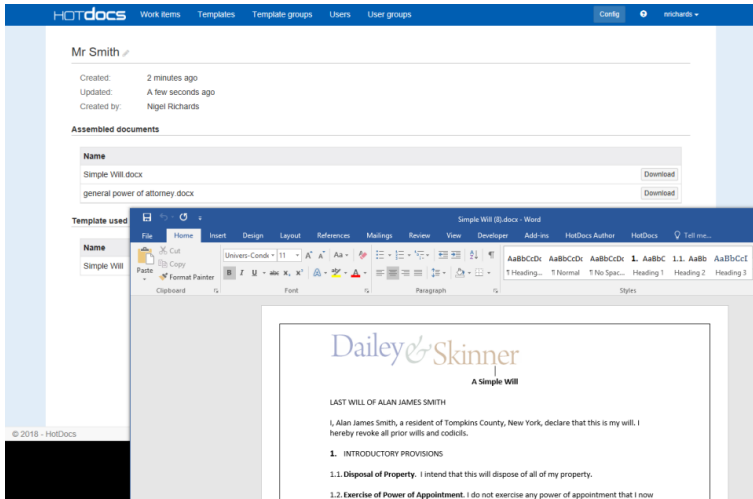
HOTdocs Work items Templates Template groups Users User groups Config ? nrichards

Mr Smith

Created: 2 minutes ago
Updated: A few seconds ago
Created by: Nigel Richards

Assembled documents

| Name | |
|---|---|
| Simple Will.docx | Download |
| general power of attorney.docx | Download |

Template used

| Name |
|---|
| Simple Will |

© 2018 - HotDocs

Simple Will (8).docx - Word

File Home Insert Design Layout References Mailings Review View Developer Add-ins HotDocs Author HotDocs Tell me...

Cut Copy Paste Format Painter Clipboard Univers-Conde 11 Font Paragraph

AaBbCcDc ¶ Heading... AaBbCcDc ¶ Normal AaBbCcDc ¶ No Spac... 1. AaBbC Heading 1 1.1. AaBb Heading 2 AaBbCcI Heading 3 Styles

Dailey & Skinner

A Simple Will

LAST WILL OF ALAN JAMES SMITH

I, Alan James Smith, a resident of Tompkins County, New York, declare that this is my will. I hereby revoke all prior wills and codicils.

1. INTRODUCTORY PROVISIONS

1.1. Disposal of Property. I intend that this will dispose of all of my property.

1.2. Exercise of Power of Appointment. I do not exercise any power of appointment that I now